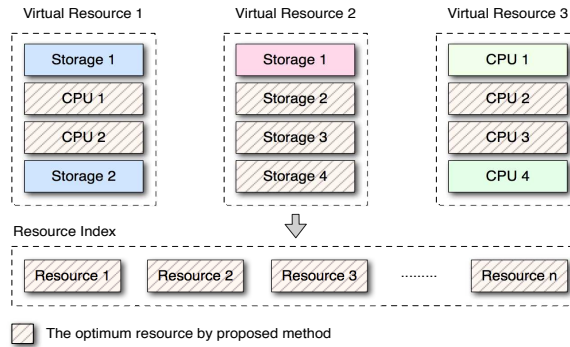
Virtual Resource 1

Storage 1
CPU 1
CPU 2
Storage 2

Virtual Resource 2

Storage 1
Storage 2
Storage 3
Storage 4

Virtual Resource 3

CPU 1
CPU 2
CPU 3
CPU 4

Resource Index

Resource 1
Resource 2
Resource 3
.........
Resource n

The optimum resource by proposed method